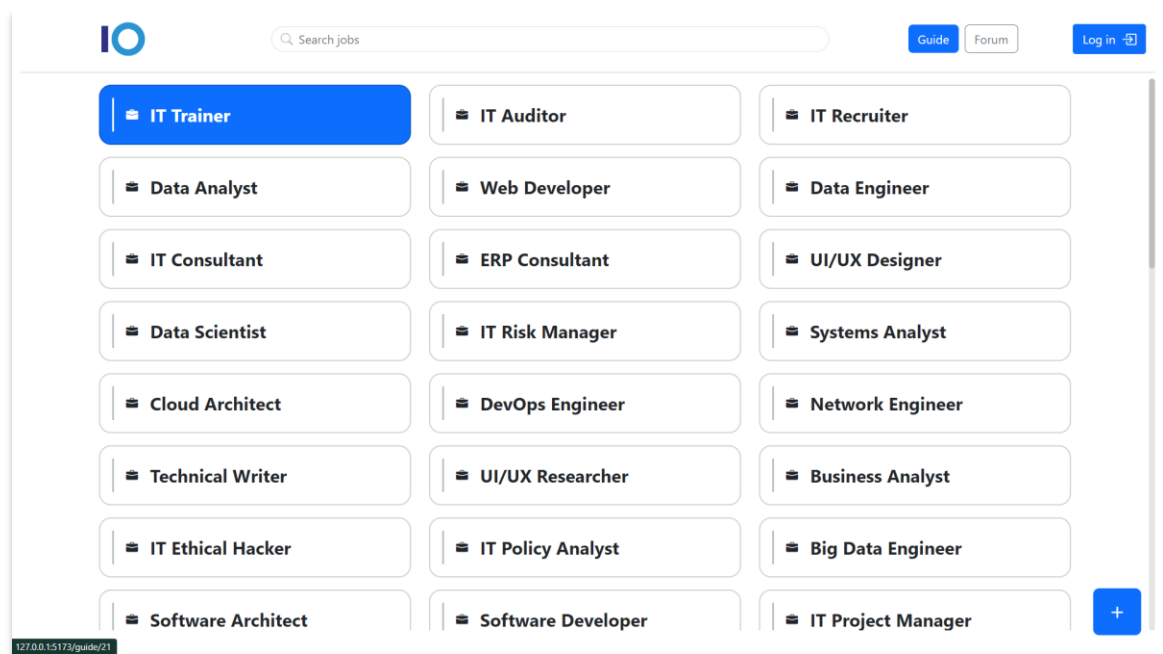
IO

Search jobs

Guide Forum

Log in

IT Trainer

IT Auditor

IT Recruiter

Data Analyst

Web Developer

Data Engineer

IT Consultant

ERP Consultant

UI/UX Designer

Data Scientist

IT Risk Manager

Systems Analyst

Cloud Architect

DevOps Engineer

Network Engineer

Technical Writer

UI/UX Researcher

Business Analyst

IT Ethical Hacker

IT Policy Analyst

Big Data Engineer

Software Architect

Software Developer

IT Project Manager

+

127.0.0.1:5173/guide/21